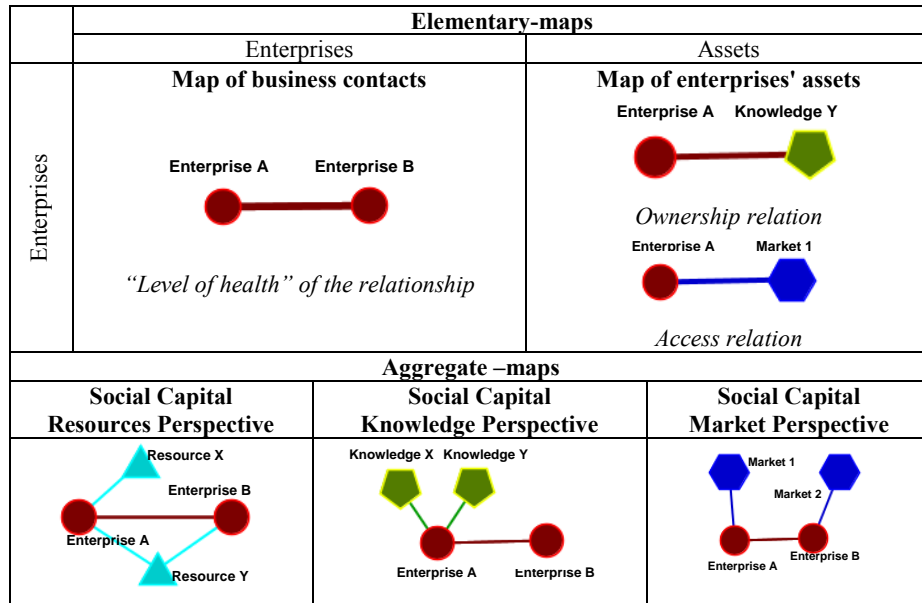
| | Elementary-maps | |
|---|---|---|
| | Enterprises | Assets |
| Enterprises | **Map of business contacts**<br>Enterprise A Enterprise B<br>*"Level of health" of the relationship* | **Map of enterprises' assets**<br>Enterprise A Knowledge Y<br>*Ownership relation*<br>Enterprise A Market 1<br>*Access relation* |

**Aggregate –maps**

| Social Capital Resources Perspective | Social Capital Knowledge Perspective | Social Capital Market Perspective |
|---|---|---|
| Resource X<br>Enterprise B<br>Enterprise A<br>Resource Y | Knowledge X Knowledge Y<br>Enterprise A Enterprise B | Market 1<br>Market 2<br>Enterprise B<br>Enterprise A |